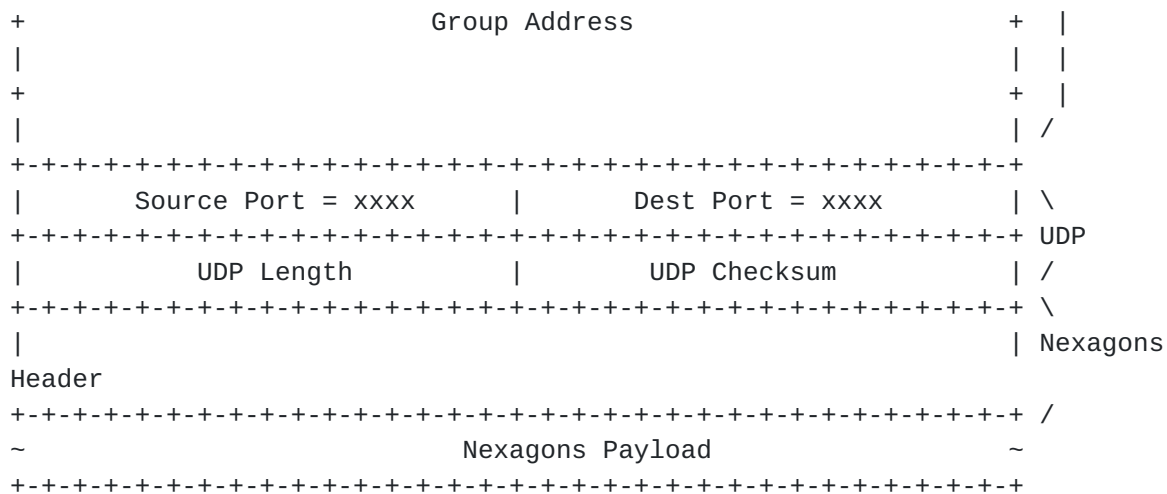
+                       Group Address                           +  |
|                                                               |  |
+                                                               +  |
|                                                               | /
+-+-+-+-+-+-+-+-+-+-+-+-+-+-+-+-+-+-+-+-+-+-+-+-+-+-+-+-+-+-+-+-+
|       Source Port = xxxx      |        Dest Port = xxxx       | \
+-+-+-+-+-+-+-+-+-+-+-+-+-+-+-+-+-+-+-+-+-+-+-+-+-+-+-+-+-+-+-+-+ UDP
|          UDP Length           |         UDP Checksum          | /
+-+-+-+-+-+-+-+-+-+-+-+-+-+-+-+-+-+-+-+-+-+-+-+-+-+-+-+-+-+-+-+-+ \
|                                                               | Nexagons
Header
+-+-+-+-+-+-+-+-+-+-+-+-+-+-+-+-+-+-+-+-+-+-+-+-+-+-+-+-+-+-+-+-+ /
~                       Nexagons Payload                        ~
+-+-+-+-+-+-+-+-+-+-+-+-+-+-+-+-+-+-+-+-+-+-+-+-+-+-+-+-+-+-+-+-+